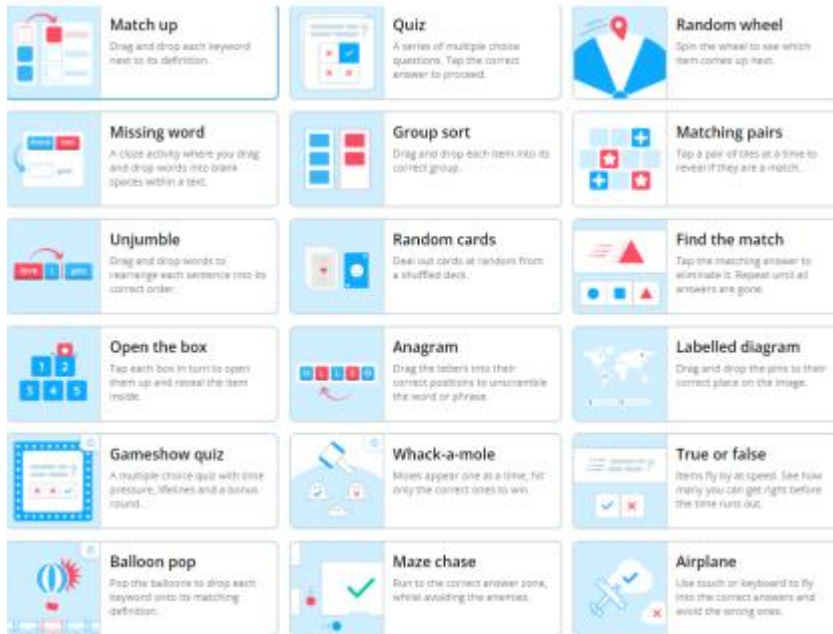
Match up
Drag and drop each keyword next to its definition.

Quiz
A series of multiple choice questions. Tap the correct answer to proceed.

Random wheel
Spin the wheel to see which item comes up next.

Missing word
A cloze activity where you drag and drop words into blank spaces within a text.

Group sort
Drag and drop each item into its correct group.

Matching pairs
Tap a pair of tiles at a time to reveal if they are a match.

Unjumble
Drag and drop words to rearrange each sentence into its correct order.

Random cards
Deal out cards at random from a shuffled deck.

Find the match
Tap the matching answer to eliminate it. Repeat until all answers are gone.

Open the box
Tap each box in turn to open them up and reveal the item inside.

Anagram
Drag the letters into their correct positions to unscramble the word or phrase.

Labelled diagram
Drag and drop the pins to their correct place on the image.

Gameshow quiz
A multiple choice quiz with time pressure, lifelines and a bonus round.

Whack-a-mole
Moles appear one at a time, hit only the correct ones to win.

True or false
Items fly by at speed. See how many you can get right before the time runs out.

Balloon pop
Pop the balloons to drop each keyword onto its matching definition.

Maze chase
Run to the correct answer zone, whilst avoiding the enemies.

Airplane
Use touch or keyboard to fly into the correct answers and avoid the wrong ones.